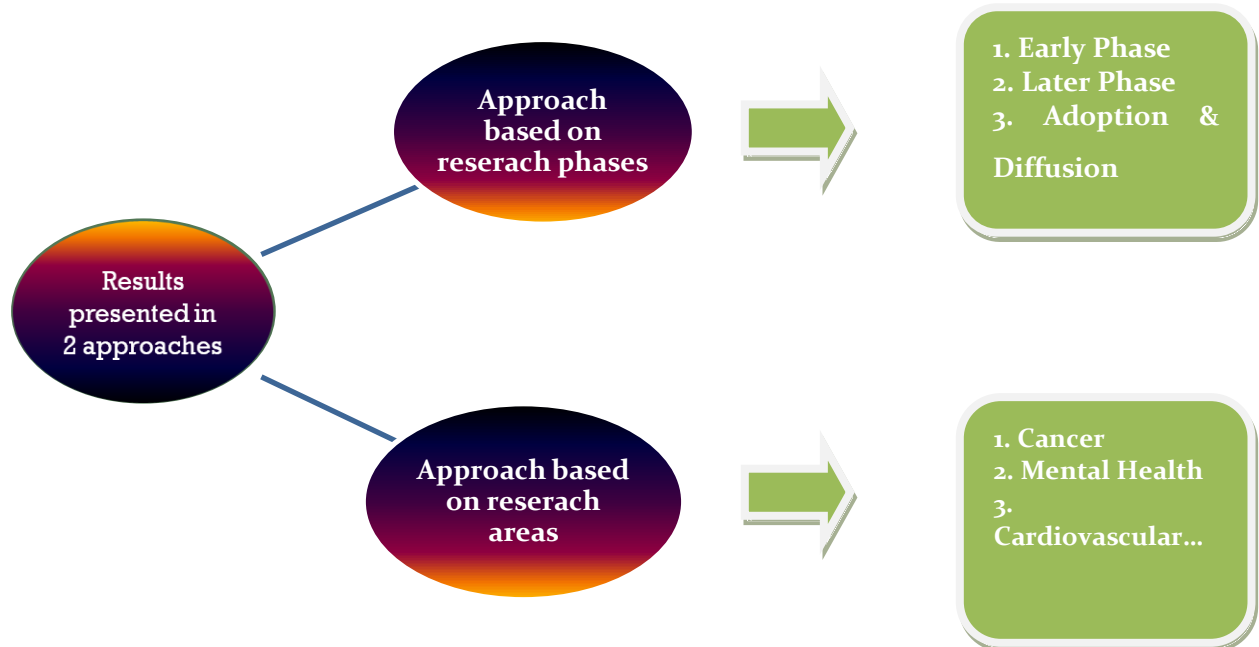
Results presented in 2 approaches

Approach based on reserach phases

1. Early Phase
2. Later Phase
3. Adoption & Diffusion

Approach based on reserach areas

1. Cancer
2. Mental Health
3. Cardiovascular…